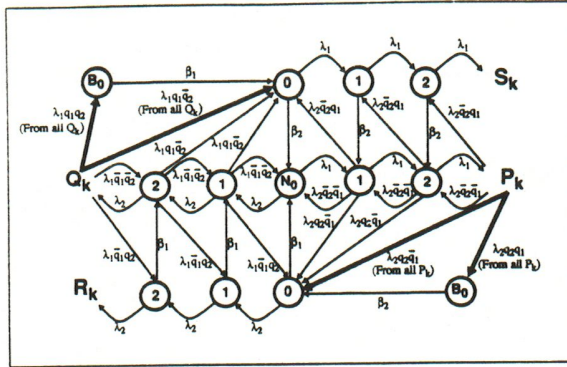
$B_0$

$\beta_1$

0

$\lambda_1$

1

$\lambda_1$

2

$\lambda_1$

$S_k$

$\lambda_1 q_1 q_2$ (From all $Q_k$)

$\lambda_1 q_1 \bar{q}_2$ (From all $Q_k$)

$\lambda_2 \bar{q}_2 q_1$

$\lambda_2 \bar{q}_2 q_1$

$\lambda_2 \bar{q}_2 q_1$

$\beta_2$

$\beta_2$

$\beta_2$

$\lambda_1 q_1 \bar{q}_2$

$\lambda_1 q_1 \bar{q}_2$

$Q_k$

$\lambda_1 \bar{q}_1 \bar{q}_2$

2

$\lambda_1 \bar{q}_1 \bar{q}_2$

1

$\lambda_1 \bar{q}_1 \bar{q}_2$

$N_0$

$\lambda_1$

1

$\lambda_1$

2

$\lambda_1$

$P_k$

$\lambda_2$

$\lambda_2$

$\lambda_2$

$\lambda_2 \bar{q}_2 \bar{q}_1$

$\lambda_2 \bar{q}_2 \bar{q}_1$

$\lambda_2 \bar{q}_2 \bar{q}_1$

$\lambda_1 \bar{q}_1 q_2$

$\beta_1$

$\lambda_1 \bar{q}_1 q_2$

$\beta_1$

$\lambda_1 \bar{q}_1 q_2$

$\beta_1$

$\lambda_2 q_2 \bar{q}_1$

$\lambda_2 q_2 \bar{q}_1$

$\lambda_2 q_2 \bar{q}_1$ (From all $P_k$)

$\lambda_2 q_2 q_1$ (From all $P_k$)

$R_k$

2

1

0

$\beta_2$

$B_0$

$\lambda_2$

$\lambda_2$

$\lambda_2$